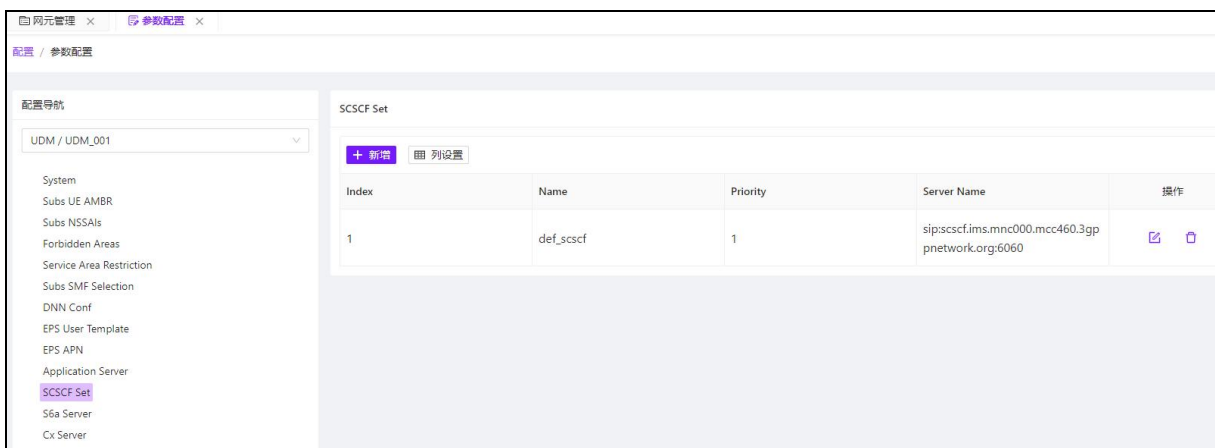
网元管理 ×　参数配置 ×

配置 / 参数配置

配置导航

UDM / UDM_001

System
Subs UE AMBR
Subs NSSAIs
Forbidden Areas
Service Area Restriction
Subs SMF Selection
DNN Conf
EPS User Template
EPS APN
Application Server
SCSCF Set
S6a Server
Cx Server

SCSCF Set

+ 新增　列设置

| Index | Name | Priority | Server Name | 操作 |
|---|---|---|---|---|
| 1 | def_scscf | 1 | sip:scscf.ims.mnc000.mcc460.3gppnetwork.org:6060 | |